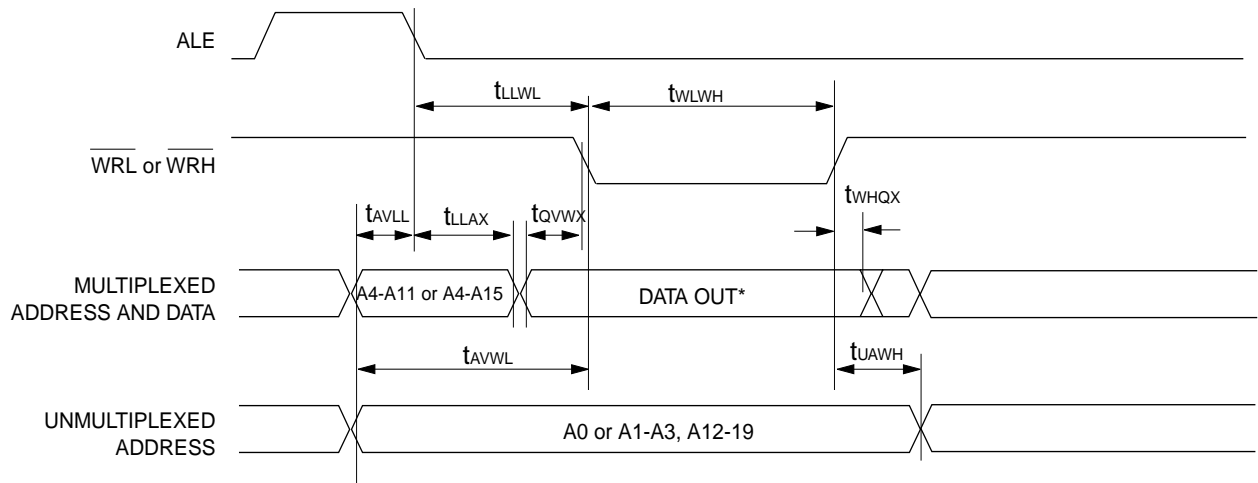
ALE

$t_{LLWL}$

$t_{WLWH}$

$\overline{WRL}$ or $\overline{WRH}$

$t_{AVLL}$

$t_{LLAX}$

$t_{QVWX}$

$t_{WHQX}$

MULTIPLEXED ADDRESS AND DATA

A4-A11 or A4-A15

DATA OUT*

$t_{AVWL}$

$t_{UAWH}$

UNMULTIPLEXED ADDRESS

A0 or A1-A3, A12-19